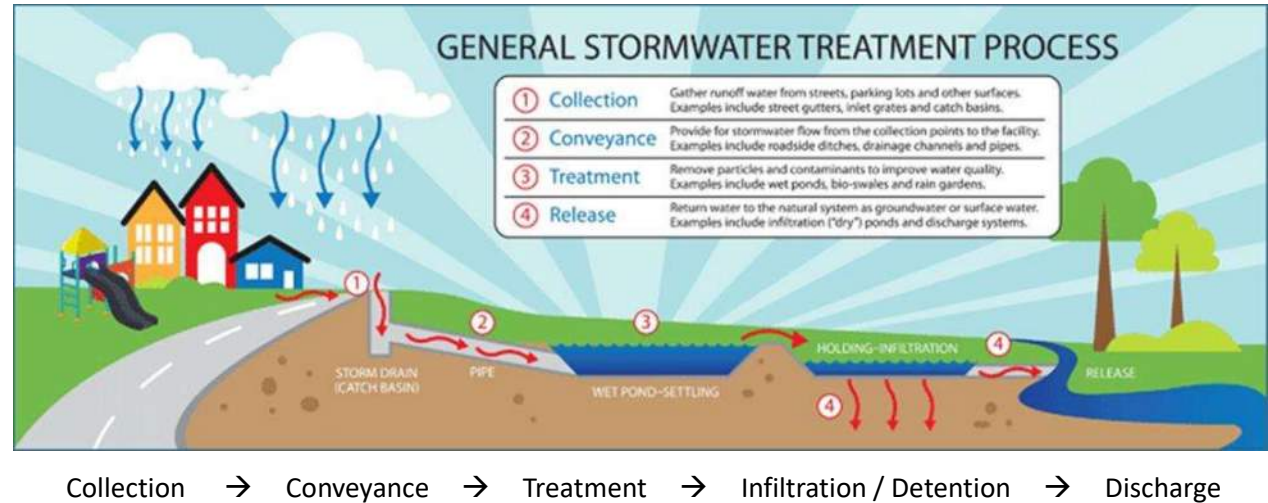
GENERAL STORMWATER TREATMENT PROCESS

| | | |
|---|---|---|
| ① | Collection | Gather runoff water from streets, parking lots and other surfaces. Examples include street gutters, inlet grates and catch basins. |
| ② | Conveyance | Provide for stormwater flow from the collection points to the facility. Examples include roadside ditches, drainage channels and pipes. |
| ③ | Treatment | Remove particles and contaminants to improve water quality. Examples include wet ponds, bio-swales and rain gardens. |
| ④ | Release | Return water to the natural system as groundwater or surface water. Examples include infiltration ("dry") ponds and discharge systems. |

①

②

③

④

④

STORM DRAIN (CATCH BASIN)

PIPE

WET POND-SETTLING

HOLDING-INFILTRATION

RELEASE

Collection → Conveyance → Treatment → Infiltration / Detention → Discharge